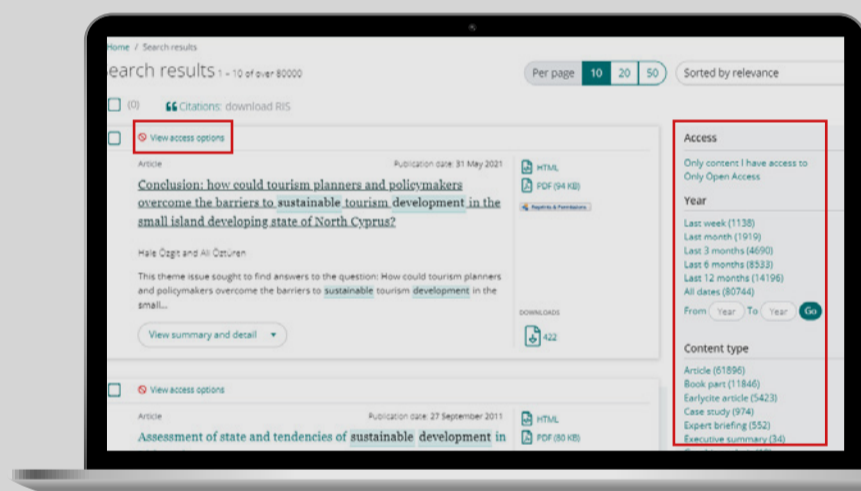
Home / Search results

earch results 1 – 10 of over 80000

Per page 10 20 50

Sorted by relevance

(0) Citations: download RIS

View access options

Article

Publication date: 31 May 2021

Conclusion: how could tourism planners and policymakers overcome the barriers to sustainable tourism development in the small island developing state of North Cyprus?

Hale Özgit and Ali Öztüren

This theme issue sought to find answers to the question: How could tourism planners and policymakers overcome the barriers to sustainable tourism development in the small...

View summary and detail

HTML

PDF (94 KB)

Reprints & Permissions

DOWNLOADS

422

View access options

Article

Publication date: 27 September 2011

Assessment of state and tendencies of sustainable development in

HTML

PDF (80 KB)

Access

Only content I have access to

Only Open Access

Year

Last week (1138)

Last month (1919)

Last 3 months (4690)

Last 6 months (8533)

Last 12 months (14196)

All dates (80744)

From Year To Year Go

Content type

Article (61896)

Book part (11846)

Earlycite article (5423)

Case study (974)

Expert briefing (552)

Executive summary (34)